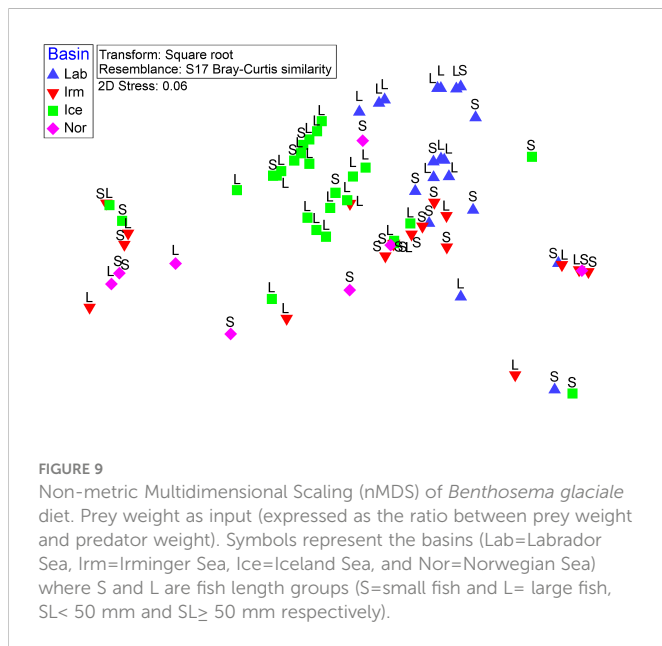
Basin
Lab
Irm
Ice
Nor

Transform: Square root
Resemblance: S17 Bray-Curtis similarity
2D Stress: 0.06

FIGURE 9
Non-metric Multidimensional Scaling (nMDS) of *Benthosema glaciale* diet. Prey weight as input (expressed as the ratio between prey weight and predator weight). Symbols represent the basins (Lab=Labrador Sea, Irm=Irminger Sea, Ice=Iceland Sea, and Nor=Norwegian Sea) where S and L are fish length groups (S=small fish and L= large fish, SL< 50 mm and SL$\geq$ 50 mm respectively).